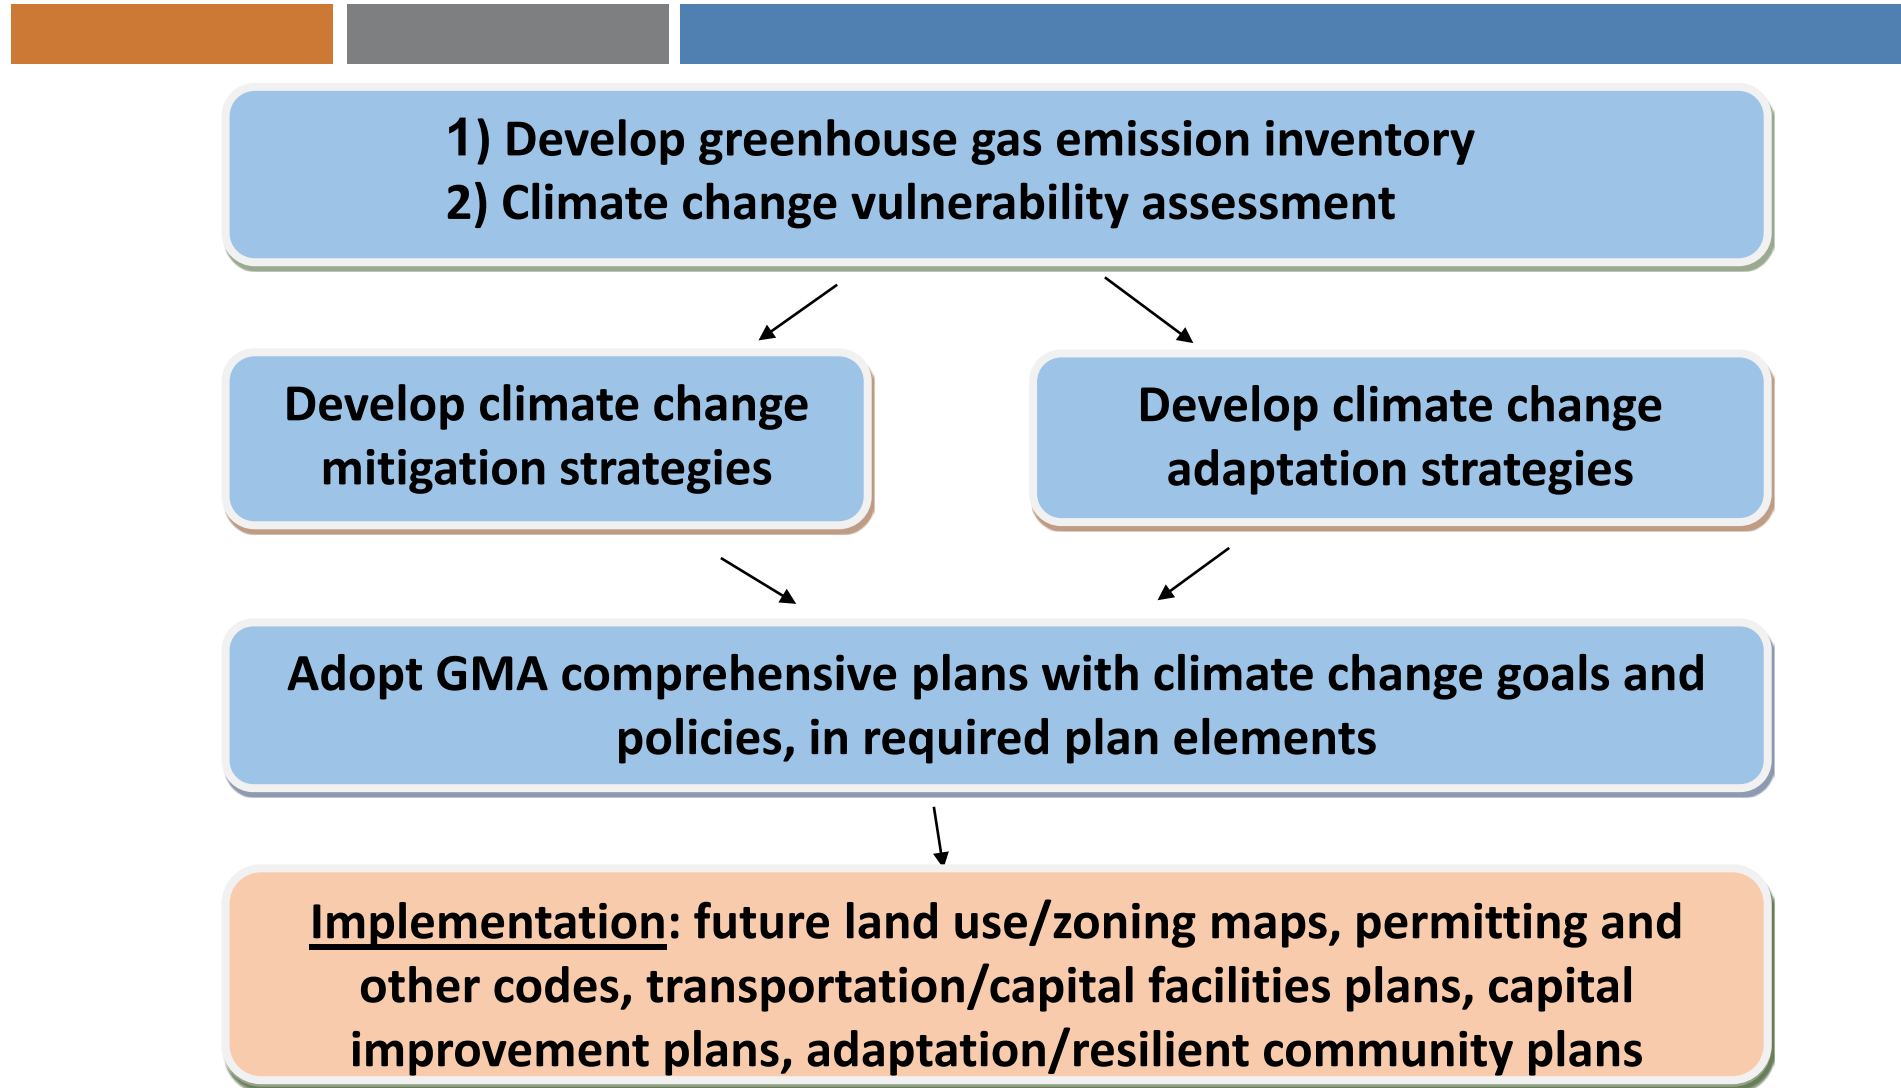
1) Develop greenhouse gas emission inventory
2) Climate change vulnerability assessment

Develop climate change mitigation strategies

Develop climate change adaptation strategies

Adopt GMA comprehensive plans with climate change goals and policies, in required plan elements

Implementation: future land use/zoning maps, permitting and other codes, transportation/capital facilities plans, capital improvement plans, adaptation/resilient community plans